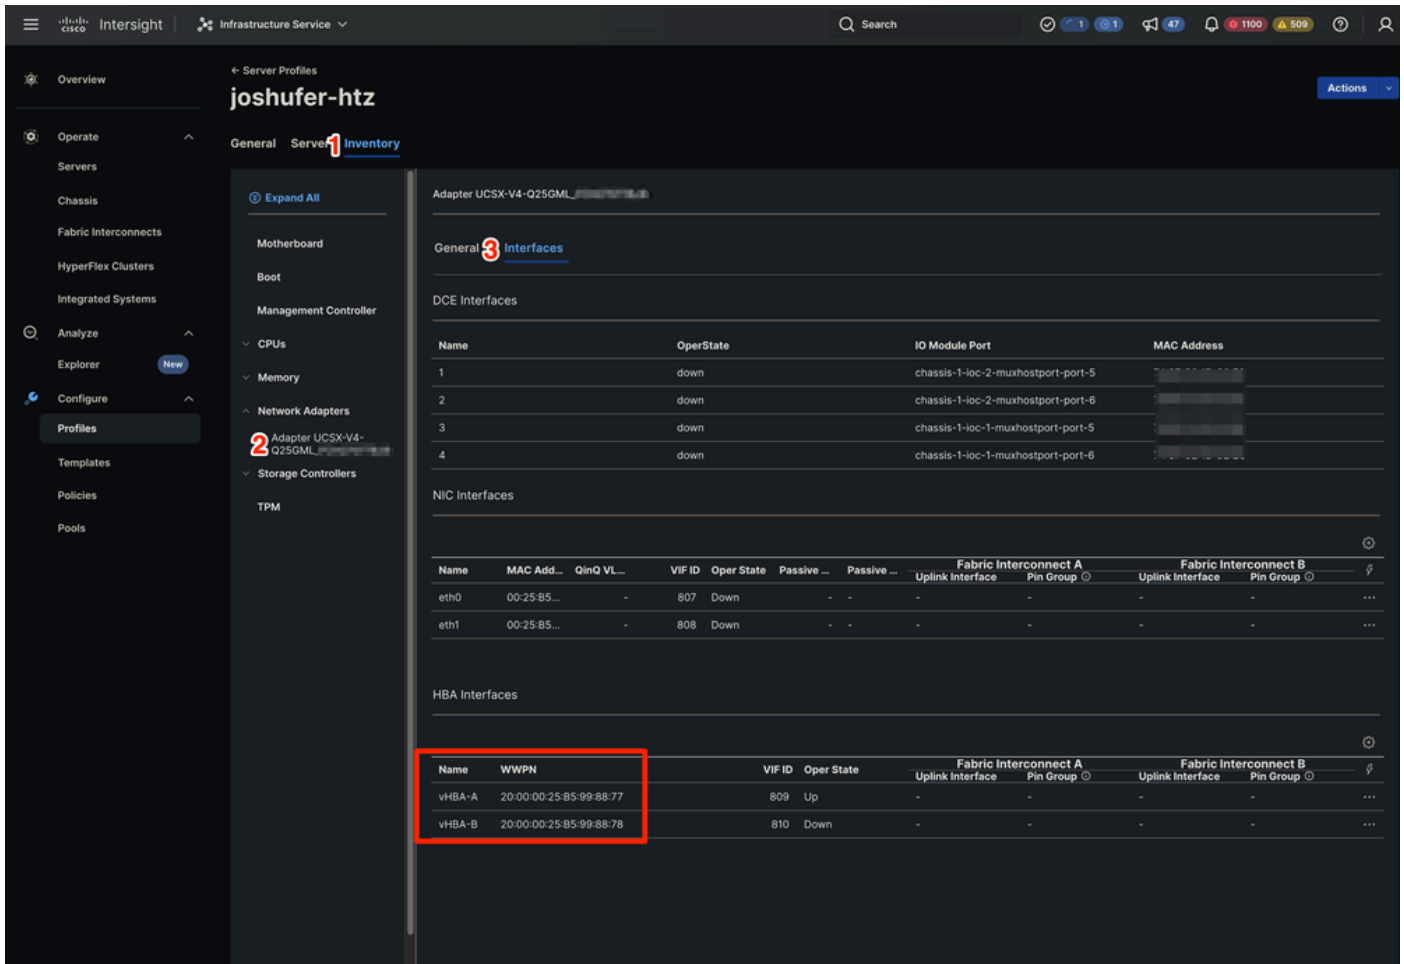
cisco Intersight Infrastructure Service Search 1 1 47 1100 509

Overview
Operate
Servers
Chassis
Fabric Interconnects
HyperFlex Clusters
Integrated Systems
Analyze
Explorer New
Configure
Profiles
Templates
Policies
Pools

← Server Profiles
joshufer-htz
Actions

General Server 1 Inventory

Expand All
Motherboard
Boot
Management Controller
CPUs
Memory
Network Adapters
2 Adapter UCSX-V4-Q25GML_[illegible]
Storage Controllers
TPM

Adapter UCSX-V4-Q25GML_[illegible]

General 3 Interfaces

DCE Interfaces

| Name | OperState | IO Module Port | MAC Address |
|---|---|---|---|
| 1 | down | chassis-1-ioc-2-muxhostport-port-5 | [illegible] |
| 2 | down | chassis-1-ioc-2-muxhostport-port-6 | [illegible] |
| 3 | down | chassis-1-ioc-1-muxhostport-port-5 | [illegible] |
| 4 | down | chassis-1-ioc-1-muxhostport-port-6 | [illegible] |

NIC Interfaces

| Name | MAC Add... | QinQ VL... | VIF ID | Oper State | Passive ... | Passive ... | Fabric Interconnect A Uplink Interface | Fabric Interconnect A Pin Group | Fabric Interconnect B Uplink Interface | Fabric Interconnect B Pin Group |
|---|---|---|---|---|---|---|---|---|---|---|
| eth0 | 00:25:B5... | - | 807 | Down | - | - | - | - | - | - |
| eth1 | 00:25:B5... | - | 808 | Down | - | - | - | - | - | - |

HBA Interfaces

| Name | WWPN | VIF ID | Oper State | Fabric Interconnect A Uplink Interface | Fabric Interconnect A Pin Group | Fabric Interconnect B Uplink Interface | Fabric Interconnect B Pin Group |
|---|---|---|---|---|---|---|---|
| vHBA-A | 20:00:00:25:B5:99:88:77 | 809 | Up | - | - | - | - |
| vHBA-B | 20:00:00:25:B5:99:88:78 | 810 | Down | - | - | - | - |